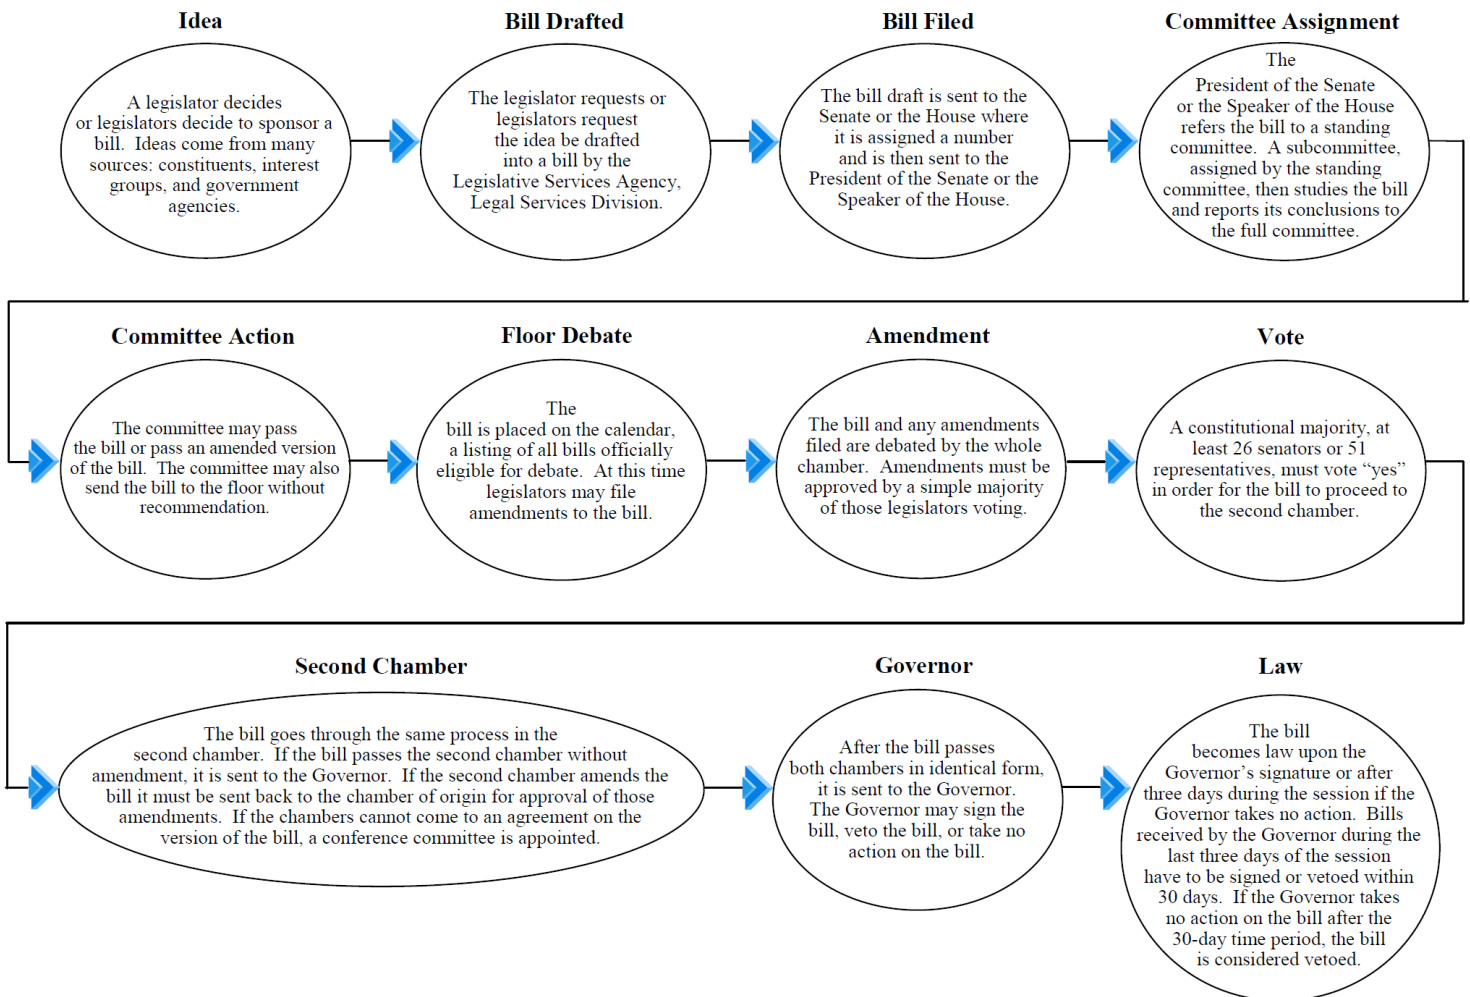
Idea

A legislator decides or legislators decide to sponsor a bill. Ideas come from many sources: constituents, interest groups, and government agencies.

Bill Drafted

The legislator requests or legislators request the idea be drafted into a bill by the Legislative Services Agency, Legal Services Division.

Bill Filed

The bill draft is sent to the Senate or the House where it is assigned a number and is then sent to the President of the Senate or the Speaker of the House.

Committee Assignment

The President of the Senate or the Speaker of the House refers the bill to a standing committee. A subcommittee, assigned by the standing committee, then studies the bill and reports its conclusions to the full committee.

Committee Action

The committee may pass the bill or pass an amended version of the bill. The committee may also send the bill to the floor without recommendation.

Floor Debate

The bill is placed on the calendar, a listing of all bills officially eligible for debate. At this time legislators may file amendments to the bill.

Amendment

The bill and any amendments filed are debated by the whole chamber. Amendments must be approved by a simple majority of those legislators voting.

Vote

A constitutional majority, at least 26 senators or 51 representatives, must vote “yes” in order for the bill to proceed to the second chamber.

Second Chamber

The bill goes through the same process in the second chamber. If the bill passes the second chamber without amendment, it is sent to the Governor. If the second chamber amends the bill it must be sent back to the chamber of origin for approval of those amendments. If the chambers cannot come to an agreement on the version of the bill, a conference committee is appointed.

Governor

After the bill passes both chambers in identical form, it is sent to the Governor. The Governor may sign the bill, veto the bill, or take no action on the bill.

Law

The bill becomes law upon the Governor’s signature or after three days during the session if the Governor takes no action. Bills received by the Governor during the last three days of the session have to be signed or vetoed within 30 days. If the Governor takes no action on the bill after the 30-day time period, the bill is considered vetoed.